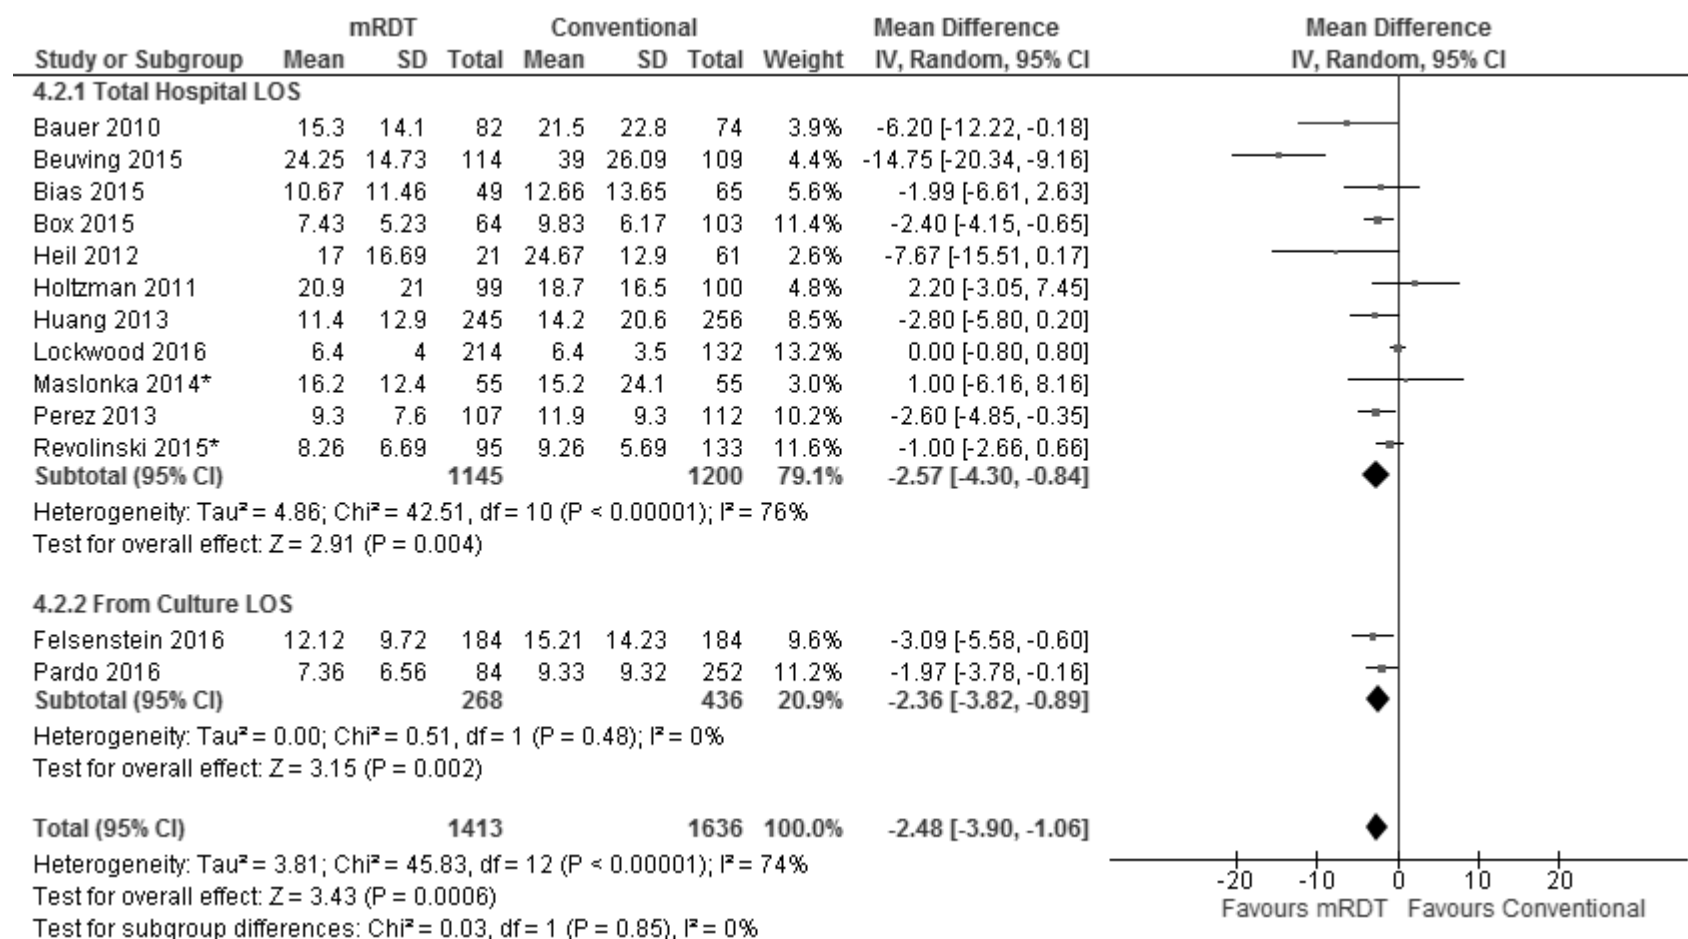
| Study or Subgroup | mRDT Mean | mRDT SD | mRDT Total | Conventional Mean | Conventional SD | Conventional Total | Weight | Mean Difference IV, Random, 95% CI |
|---|---|---|---|---|---|---|---|---|
| **4.2.1 Total Hospital LOS** | | | | | | | | |
| Bauer 2010 | 15.3 | 14.1 | 82 | 21.5 | 22.8 | 74 | 3.9% | -6.20 [-12.22, -0.18] |
| Beuving 2015 | 24.25 | 14.73 | 114 | 39 | 26.09 | 109 | 4.4% | -14.75 [-20.34, -9.16] |
| Bias 2015 | 10.67 | 11.46 | 49 | 12.66 | 13.65 | 65 | 5.6% | -1.99 [-6.61, 2.63] |
| Box 2015 | 7.43 | 5.23 | 64 | 9.83 | 6.17 | 103 | 11.4% | -2.40 [-4.15, -0.65] |
| Heil 2012 | 17 | 16.69 | 21 | 24.67 | 12.9 | 61 | 2.6% | -7.67 [-15.51, 0.17] |
| Holtzman 2011 | 20.9 | 21 | 99 | 18.7 | 16.5 | 100 | 4.8% | 2.20 [-3.05, 7.45] |
| Huang 2013 | 11.4 | 12.9 | 245 | 14.2 | 20.6 | 256 | 8.5% | -2.80 [-5.80, 0.20] |
| Lockwood 2016 | 6.4 | 4 | 214 | 6.4 | 3.5 | 132 | 13.2% | 0.00 [-0.80, 0.80] |
| Maslonka 2014* | 16.2 | 12.4 | 55 | 15.2 | 24.1 | 55 | 3.0% | 1.00 [-6.16, 8.16] |
| Perez 2013 | 9.3 | 7.6 | 107 | 11.9 | 9.3 | 112 | 10.2% | -2.60 [-4.85, -0.35] |
| Revolinski 2015* | 8.26 | 6.69 | 95 | 9.26 | 5.69 | 133 | 11.6% | -1.00 [-2.66, 0.66] |
| **Subtotal (95% CI)** | | | **1145** | | | **1200** | **79.1%** | **-2.57 [-4.30, -0.84]** |

Heterogeneity: Tau² = 4.86; Chi² = 42.51, df = 10 (P < 0.00001); I² = 76%
Test for overall effect: Z = 2.91 (P = 0.004)

| Study or Subgroup | mRDT Mean | mRDT SD | mRDT Total | Conventional Mean | Conventional SD | Conventional Total | Weight | Mean Difference IV, Random, 95% CI |
|---|---|---|---|---|---|---|---|---|
| **4.2.2 From Culture LOS** | | | | | | | | |
| Felsenstein 2016 | 12.12 | 9.72 | 184 | 15.21 | 14.23 | 184 | 9.6% | -3.09 [-5.58, -0.60] |
| Pardo 2016 | 7.36 | 6.56 | 84 | 9.33 | 9.32 | 252 | 11.2% | -1.97 [-3.78, -0.16] |
| **Subtotal (95% CI)** | | | **268** | | | **436** | **20.9%** | **-2.36 [-3.82, -0.89]** |

Heterogeneity: Tau² = 0.00; Chi² = 0.51, df = 1 (P = 0.48); I² = 0%
Test for overall effect: Z = 3.15 (P = 0.002)

**Total (95% CI)** **1413** **1636** **100.0%** **-2.48 [-3.90, -1.06]**
Heterogeneity: Tau² = 3.81; Chi² = 45.83, df = 12 (P < 0.00001); I² = 74%
Test for overall effect: Z = 3.43 (P = 0.0006)
Test for subgroup differences: Chi² = 0.03, df = 1 (P = 0.85), I² = 0%

Mean Difference
IV, Random, 95% CI
-20 -10 0 10 20
Favours mRDT Favours Conventional